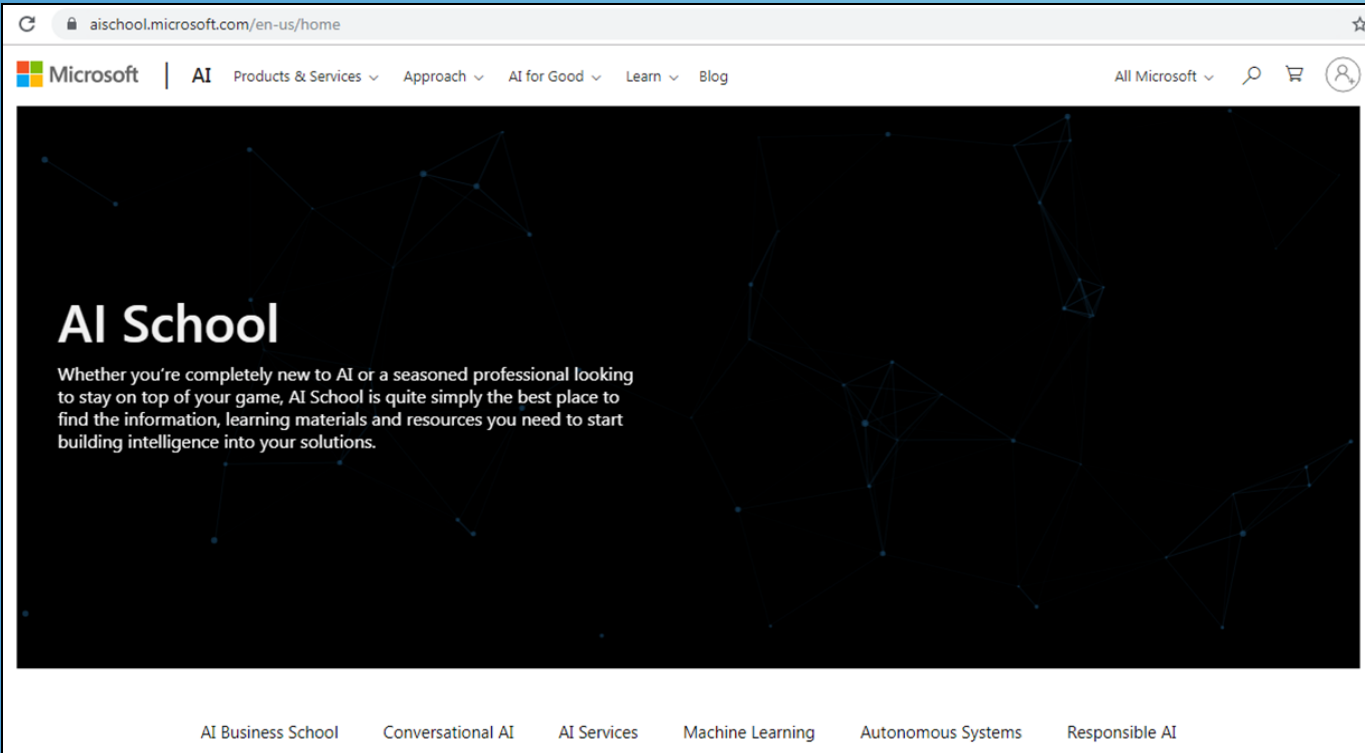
aischool.microsoft.com/en-us/home

Microsoft | AI Products & Services Approach AI for Good Learn Blog All Microsoft

AI School

Whether you're completely new to AI or a seasoned professional looking to stay on top of your game, AI School is quite simply the best place to find the information, learning materials and resources you need to start building intelligence into your solutions.

AI Business School Conversational AI AI Services Machine Learning Autonomous Systems Responsible AI